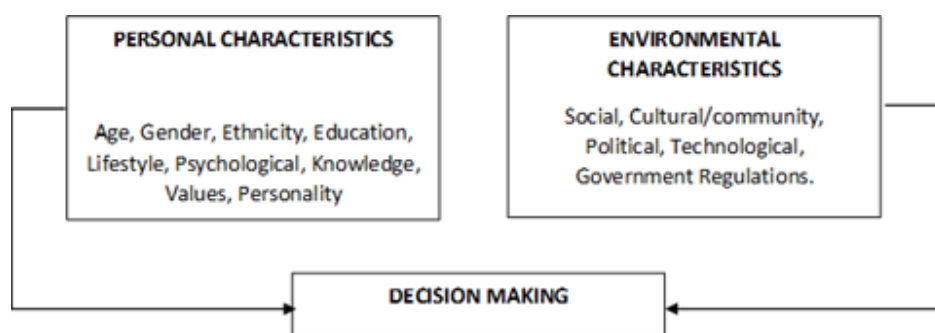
PERSONAL CHARACTERISTICS

Age, Gender, Ethnicity, Education, Lifestyle, Psychological, Knowledge, Values, Personality

ENVIRONMENTAL CHARACTERISTICS

Social, Cultural/community, Political, Technological, Government Regulations.

DECISION MAKING